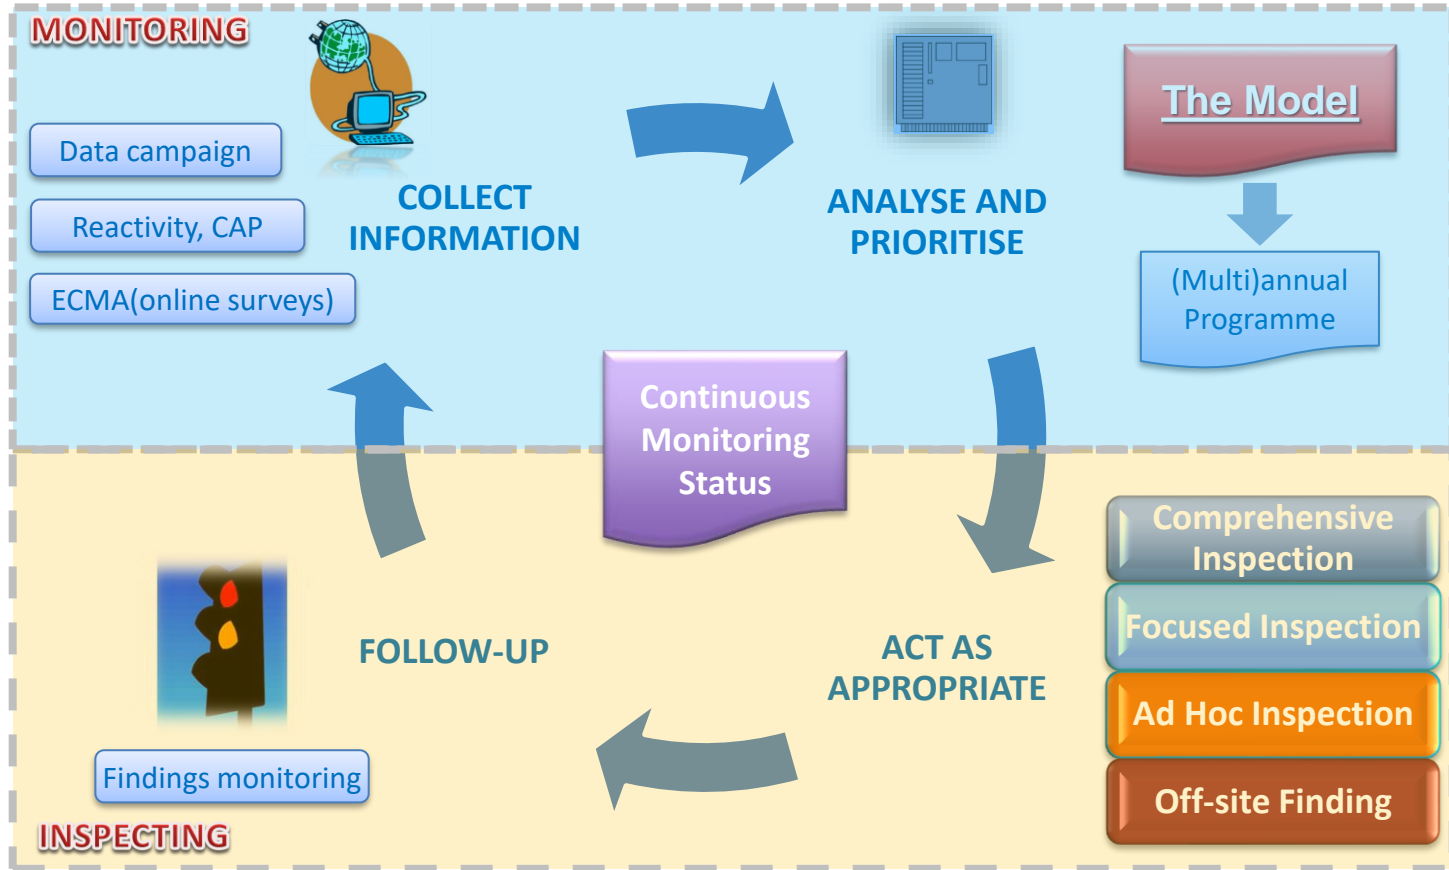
MONITORING

Data campaign

Reactivity, CAP

ECMA(online surveys)

COLLECT INFORMATION

ANALYSE AND PRIORITISE

The Model

(Multi)annual Programme

Continuous Monitoring Status

Comprehensive Inspection

Focused Inspection

Ad Hoc Inspection

Off-site Finding

ACT AS APPROPRIATE

FOLLOW-UP

Findings monitoring

INSPECTING